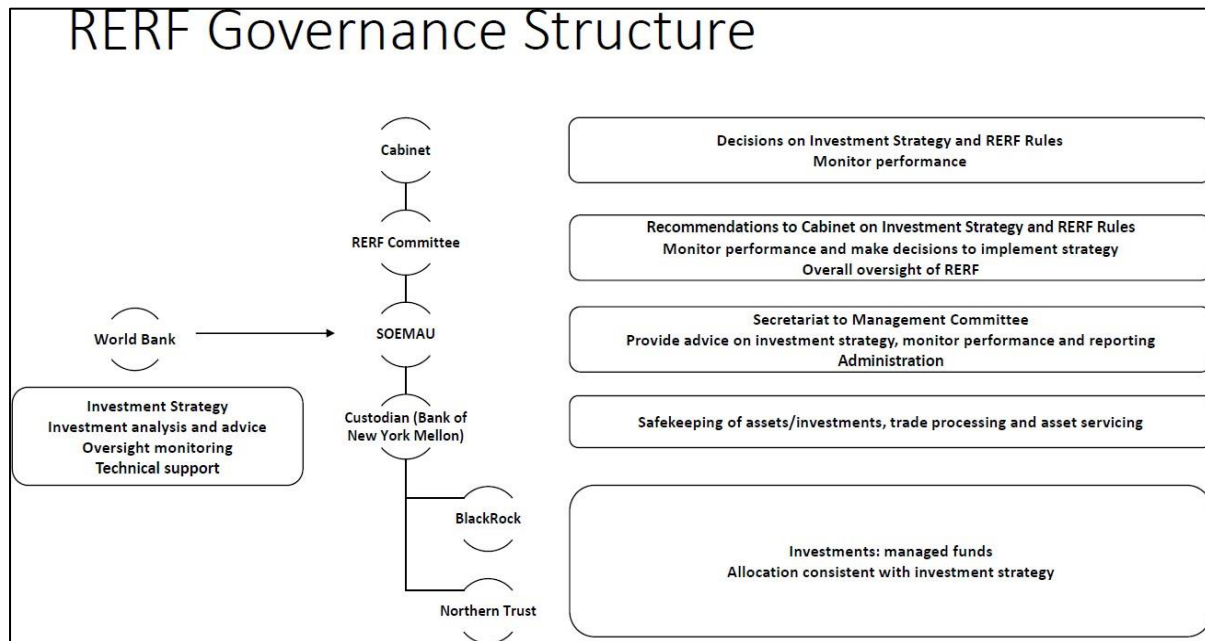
RERF Governance Structure

Cabinet

Decisions on Investment Strategy and RERF Rules
Monitor performance

RERF Committee

Recommendations to Cabinet on Investment Strategy and RERF Rules
Monitor performance and make decisions to implement strategy
Overall oversight of RERF

World Bank

SOEMAU

Secretariat to Management Committee
Provide advice on investment strategy, monitor performance and reporting
Administration

Investment Strategy
Investment analysis and advice
Oversight monitoring
Technical support

Custodian (Bank of New York Mellon)

Safekeeping of assets/investments, trade processing and asset servicing

BlackRock

Northern Trust

Investments: managed funds
Allocation consistent with investment strategy